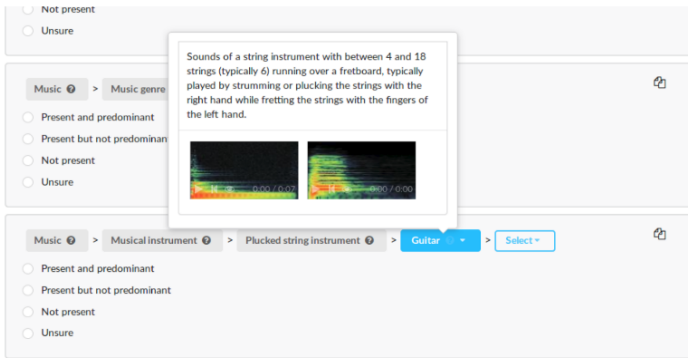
Not present

Unsure

Music > Music genre

Present and predominant

Present but not predominan

Not present

Unsure

Sounds of a string instrument with between 4 and 18 strings (typically 6) running over a fretboard, typically played by strumming or plucking the strings with the right hand while fretting the strings with the fingers of the left hand.

0:00 / 0:07

0:00 / 0:10

Music > Musical instrument > Plucked string instrument > Guitar > Select

Present and predominant

Present but not predominant

Not present

Unsure